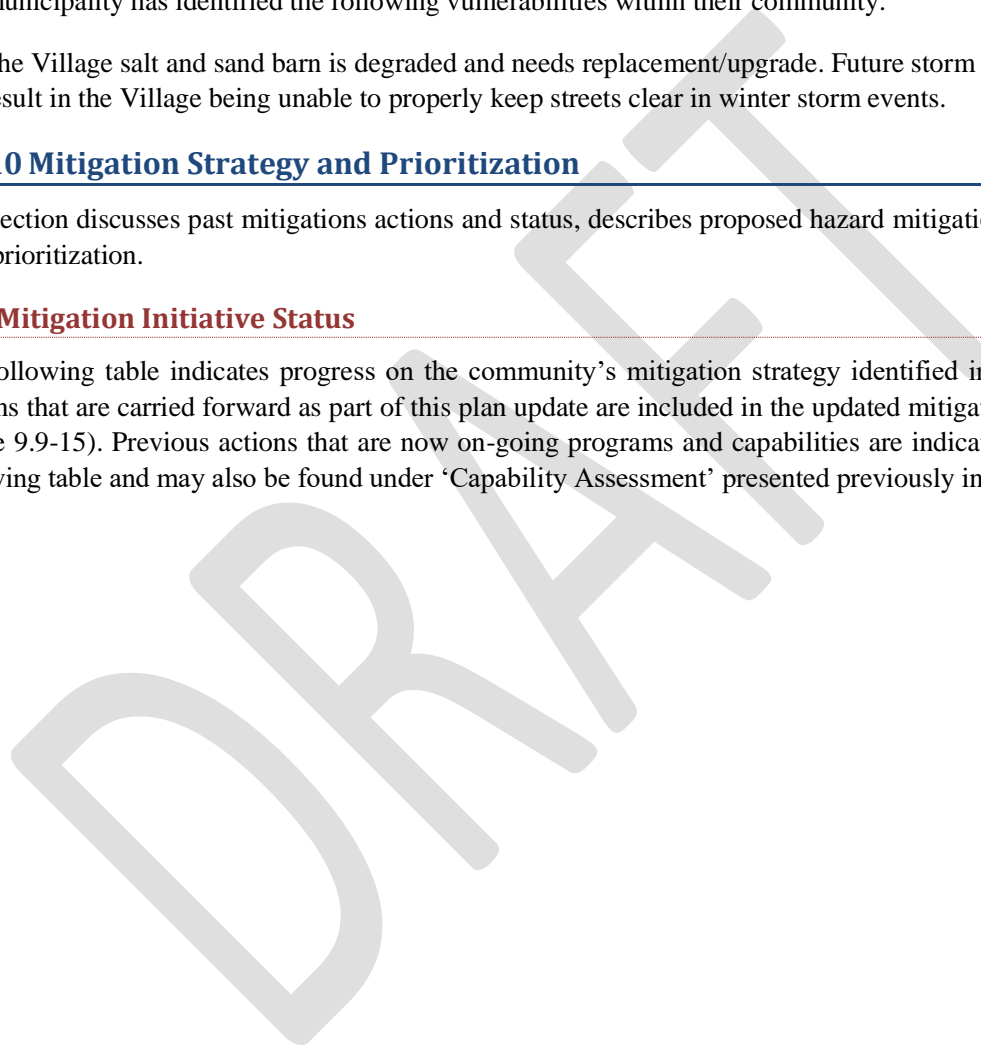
unicipality has identified the following vulnerabilities within their community:

he Village salt and sand barn is degraded and needs replacement/upgrade. Future storm esult in the Village being unable to properly keep streets clear in winter storm events.

10 Mitigation Strategy and Prioritization

ection discusses past mitigations actions and status, describes proposed hazard mitigatio prioritization.

Mitigation Initiative Status

ollowing table indicates progress on the community's mitigation strategy identified in ns that are carried forward as part of this plan update are included in the updated mitigat e 9.9-15). Previous actions that are now on-going programs and capabilities are indicat wing table and may also be found under 'Capability Assessment' presented previously in

DRAFT